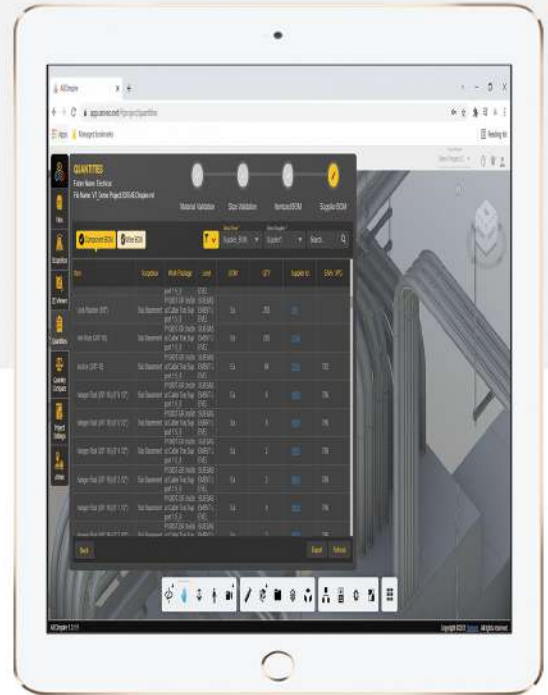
AIDCinspire

app.aiinsi.com/#/project/quantities

Apps  Managed bookmarks

Reading list

QUANTITIES

Folder Name: Technical

File Name: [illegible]

Material Validation

Size Validation

Itemized BOM

Supplier BOM

Component BOM

Other BOM

Search

Item

Exception

Work Package

Level

UOM

QTY

Supplier Id

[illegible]

Lock Washer (3/8")

Hex Nuts (3/8" fit)

Anchor (3/8" fit)

Hanger Rod (3/8" fit) (3' 1/2")

Hanger Rod (3/8" fit) (3' 1/2")

Hanger Rod (3/8" fit) (3' 1/2")

Hanger Rod (3/8" fit) (3' 1/2")

Hanger Rod (3/8" fit) (3' 1/2")

Back

Export

Refresh

AIDCinspire 1.2.11

Copyright 2021 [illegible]. All rights reserved.